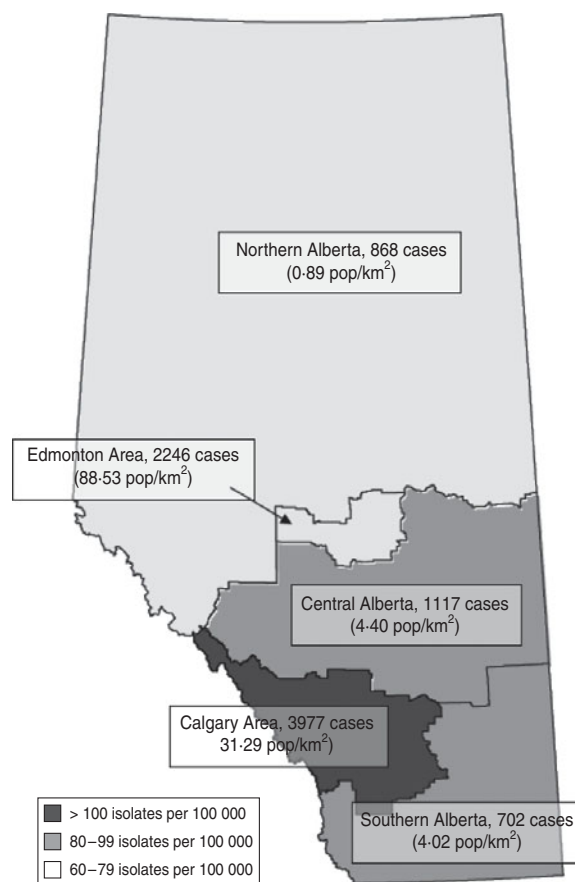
Northern Alberta, 868 cases
(0·89 pop/km$^2$)

Edmonton Area, 2246 cases
(88·53 pop/km$^2$)

Central Alberta, 1117 cases
(4·40 pop/km$^2$)

Calgary Area, 3977 cases
31·29 pop/km$^2$)

Southern Alberta, 702 cases
(4·02 pop/km$^2$)

> 100 isolates per 100 000
80–99 isolates per 100 000
60–79 isolates per 100 000